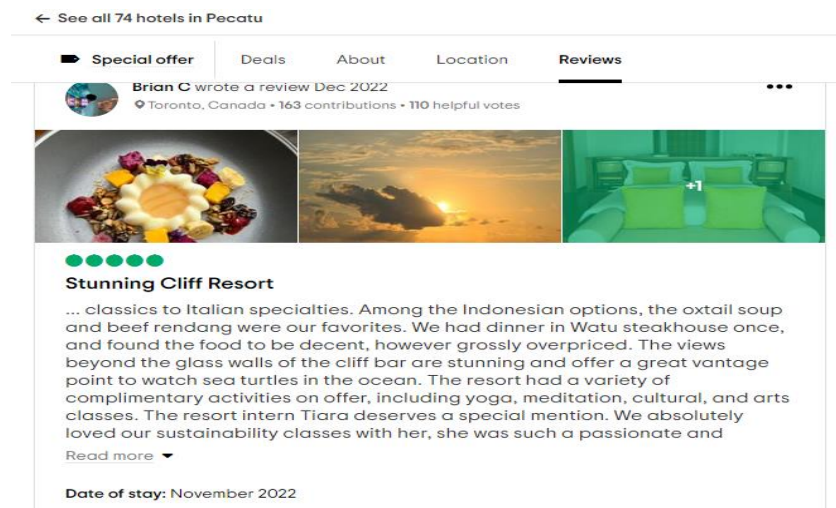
← See all 74 hotels in Pecatu

Special offer | Deals | About | Location | Reviews

Brian C wrote a review Dec 2022
Toronto, Canada • 163 contributions • 110 helpful votes

•••

+1

Stunning Cliff Resort

... classics to Italian specialties. Among the Indonesian options, the oxtail soup and beef rendang were our favorites. We had dinner in Watu steakhouse once, and found the food to be decent, however grossly overpriced. The views beyond the glass walls of the cliff bar are stunning and offer a great vantage point to watch sea turtles in the ocean. The resort had a variety of complimentary activities on offer, including yoga, meditation, cultural, and arts classes. The resort intern Tiara deserves a special mention. We absolutely loved our sustainability classes with her, she was such a passionate and

Read more

Date of stay: November 2022